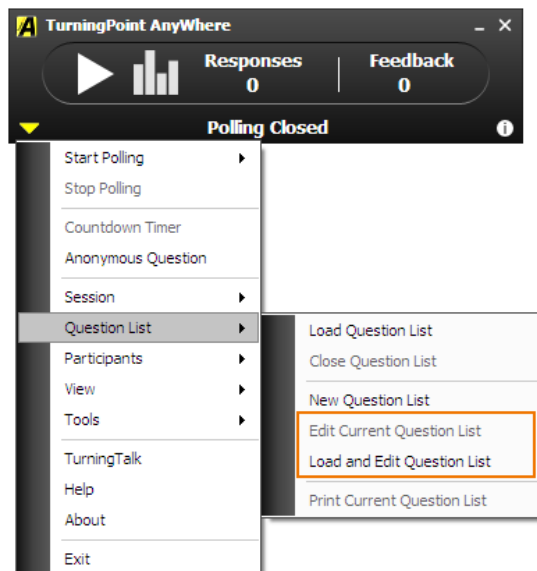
A TurningPoint AnyWhere _ ×

Responses
0

Feedback
0

Polling Closed

Start Polling
Stop Polling
Countdown Timer
Anonymous Question
Session
Question List
Participants
View
Tools
TurningTalk
Help
About
Exit

Load Question List
Close Question List
New Question List
Edit Current Question List
Load and Edit Question List
Print Current Question List